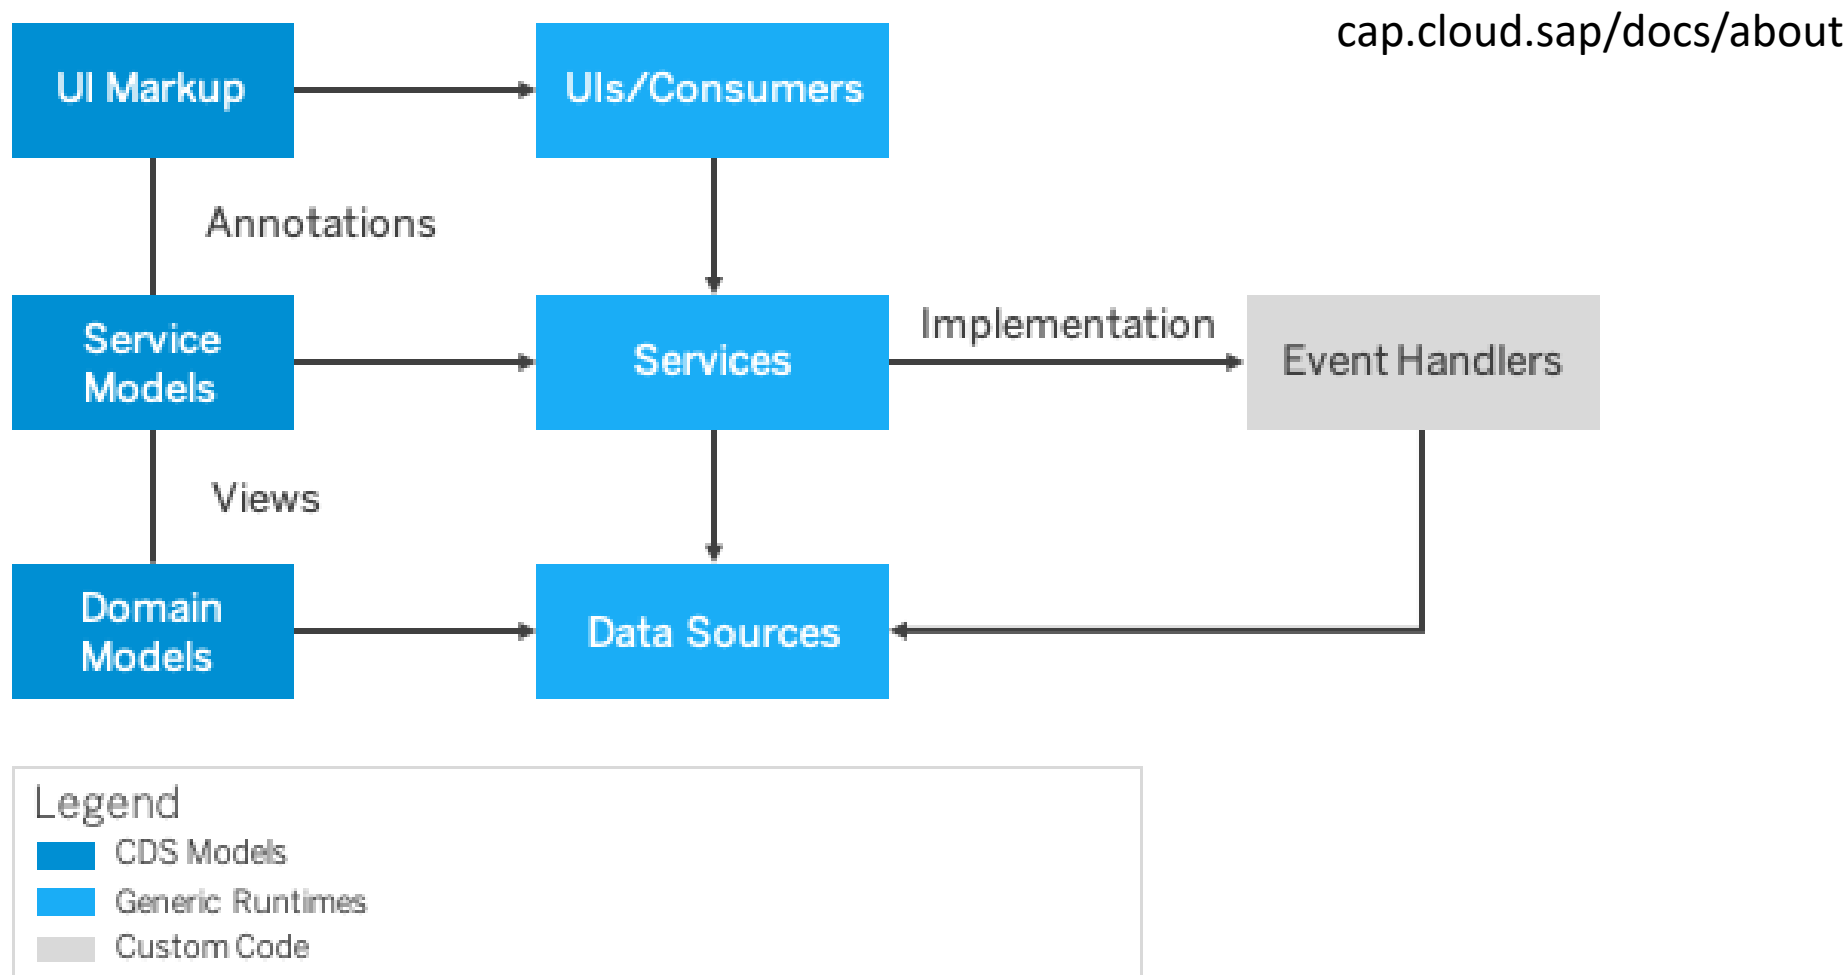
cap.cloud.sap/docs/about

UI Markup

UIs/Consumers

Annotations

Service Models

Services

Implementation

Event Handlers

Views

Domain Models

Data Sources

Legend
CDS Models
Generic Runtimes
Custom Code